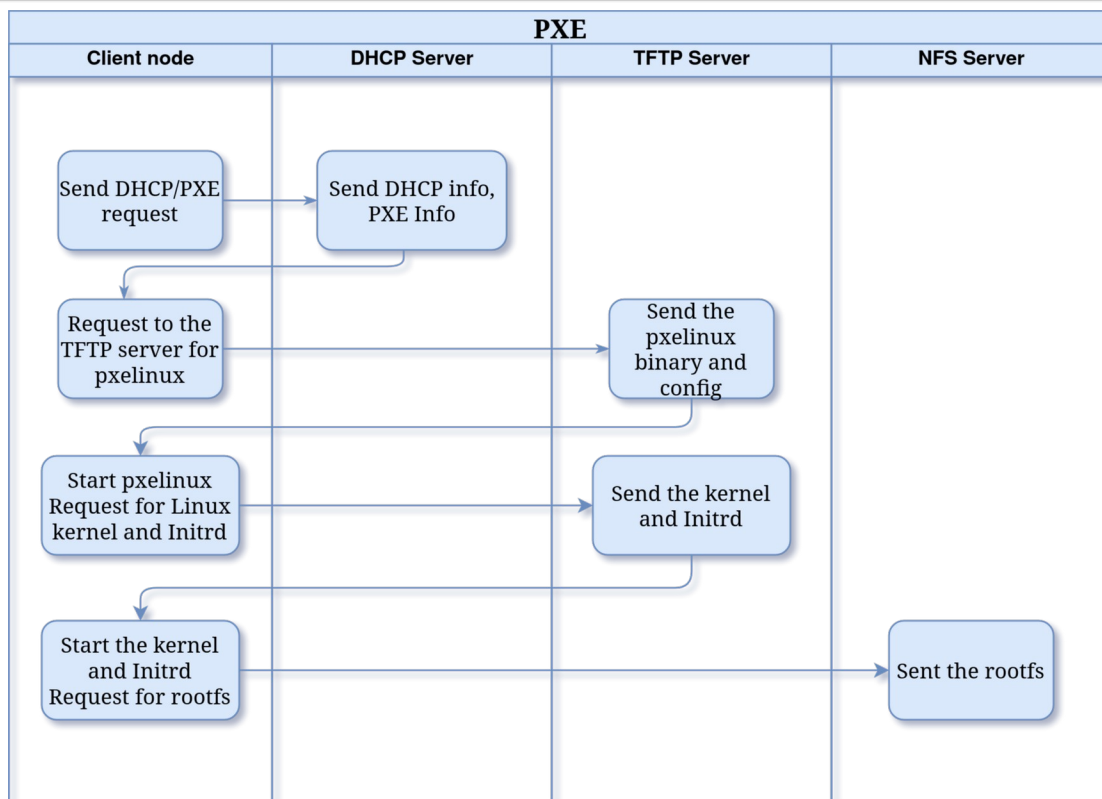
PXE

| Client node | DHCP Server | TFTP Server | NFS Server |
|---|---|---|---|
| Send DHCP/PXE request | Send DHCP info, PXE Info | | |
| Request to the TFTP server for pxelinux | | Send the pxelinux binary and config | |
| Start pxelinux Request for Linux kernel and Initrd | | Send the kernel and Initrd | |
| Start the kernel and Initrd Request for rootfs | | | Sent the rootfs |